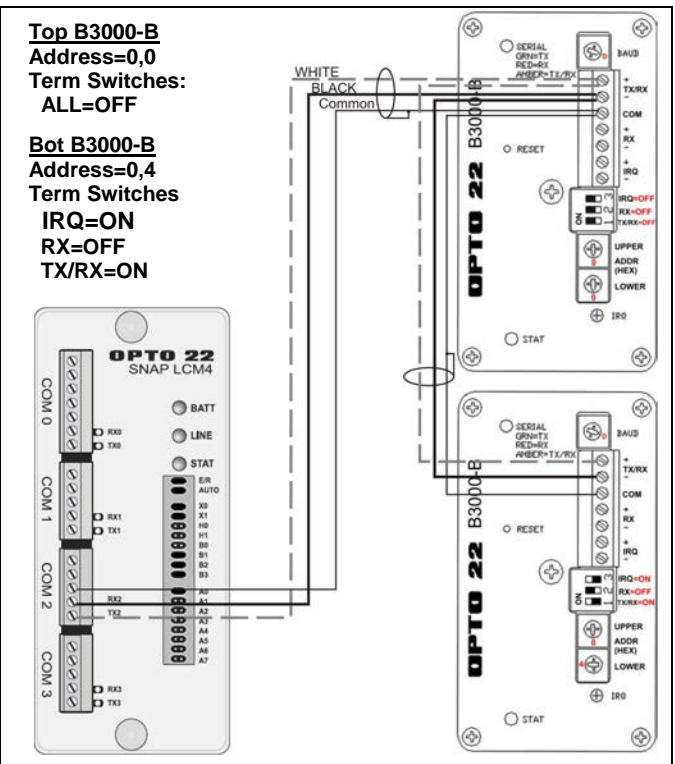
Top B3000-B
Address=0,0
Term Switches:
ALL=OFF

Bot B3000-B
Address=0,4
Term Switches
IRQ=ON
RX=OFF
TX/RX=ON

WHITE
BLACK
Common

SERIAL
GRN=TX
RED=RX
AMBER=TX/RX
BAUD
+
TX/RX
-
COM
+
RX
-
+
IRQ
-
O RESET
B3000-B
OPTO 22
ON
3
2
1
IRQ=OFF
RX=OFF
TX/RX=OFF
UPPER
0
ADDR
(HEX)
0
LOWER
IRQ
STAT

OPTO 22
SNAP LCM4
COM 0
RX0
TX0
BATT
LINE
STAT
E/R
AUTO
X0
X1
H0
H1
B0
B1
B2
B3
COM 1
RX1
TX1
COM 2
RX2
TX2
A0
A1
A2
A3
A4
A5
A6
A7
COM 3
RX3
TX3

SERIAL
GRN=TX
RED=RX
AMBER=TX/RX
BAUD
+
TX/RX
-
COM
+
RX
-
+
IRQ
-
O RESET
B3000-B
OPTO 22
ON
3
2
1
IRQ=ON
RX=OFF
TX/RX=ON
UPPER
0
ADDR
(HEX)
4
LOWER
IRQ
STAT